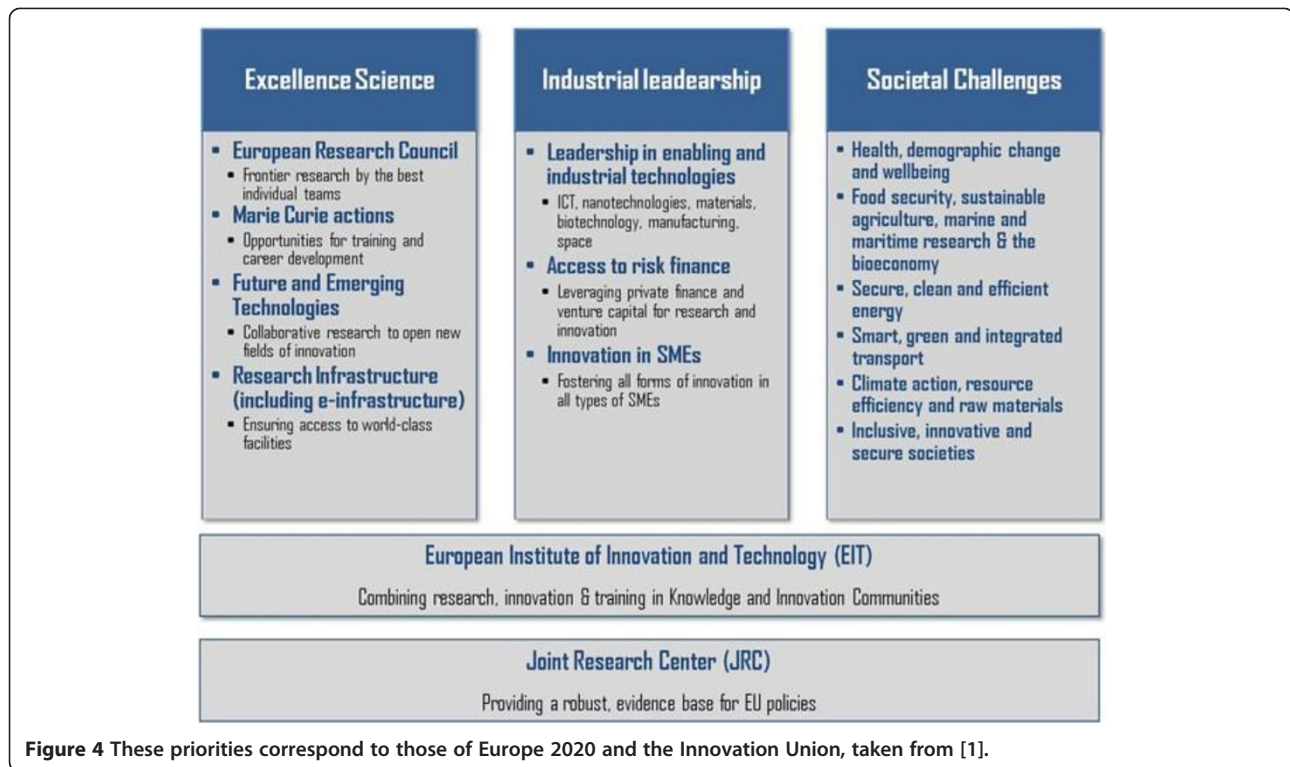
Excellence Science

- European Research Council
  - Frontier research by the best individual teams
- Marie Curie actions
  - Opportunities for training and career development
- Future and Emerging Technologies
  - Collaborative research to open new fields of innovation
- Research Infrastructure (including e-infrastructure)
  - Ensuring access to world-class facilities

Industrial leadearship

- Leadership in enabling and industrial technologies
  - ICT, nanotechnologies, materials, biotechnology, manufacturing, space
- Access to risk finance
  - Leveraging private finance and venture capital for research and innovation
- Innovation in SMEs
  - Fostering all forms of innovation in all types of SMEs

Societal Challenges

- Health, demographic change and wellbeing
- Food security, sustainable agriculture, marine and maritime research & the bioeconomy
- Secure, clean and efficient energy
- Smart, green and integrated transport
- Climate action, resource efficiency and raw materials
- Inclusive, innovative and secure societies

European Institute of Innovation and Technology (EIT)

Combining research, innovation & training in Knowledge and Innovation Communities

Joint Research Center (JRC)

Providing a robust, evidence base for EU policies

Figure 4 These priorities correspond to those of Europe 2020 and the Innovation Union, taken from [1].